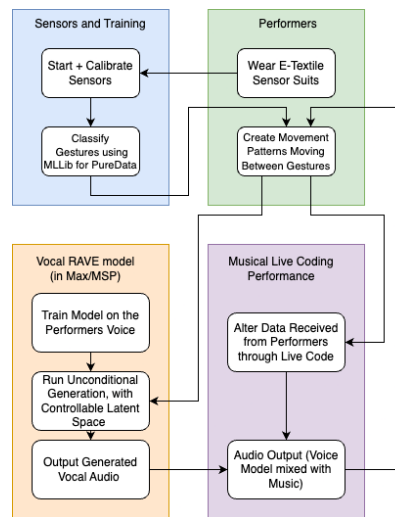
Sensors and Training

Start + Calibrate Sensors

Classify Gestures using MLLib for PureData

Performers

Wear E-Textile Sensor Suits

Create Movement Patterns Moving Between Gestures

Vocal RAVE model (in Max/MSP)

Train Model on the Performers Voice

Run Unconditional Generation, with Controllable Latent Space

Output Generated Vocal Audio

Musical Live Coding Performance

Alter Data Received from Performers through Live Code

Audio Output (Voice Model mixed with Music)